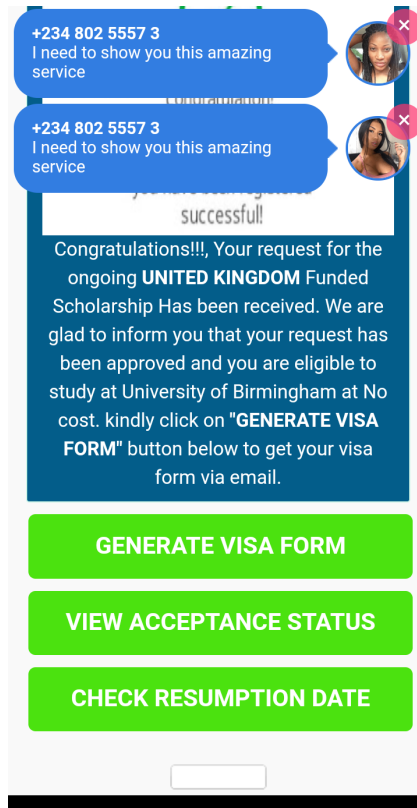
+234 802 5557 3
I need to show you this amazing service

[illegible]

+234 802 5557 3
I need to show you this amazing service

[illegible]
successful!

Congratulations!!!, Your request for the ongoing **UNITED KINGDOM** Funded Scholarship Has been received. We are glad to inform you that your request has been approved and you are eligible to study at University of Birmingham at No cost. kindly click on **"GENERATE VISA FORM"** button below to get your visa form via email.

GENERATE VISA FORM

VIEW ACCEPTANCE STATUS

CHECK RESUMPTION DATE